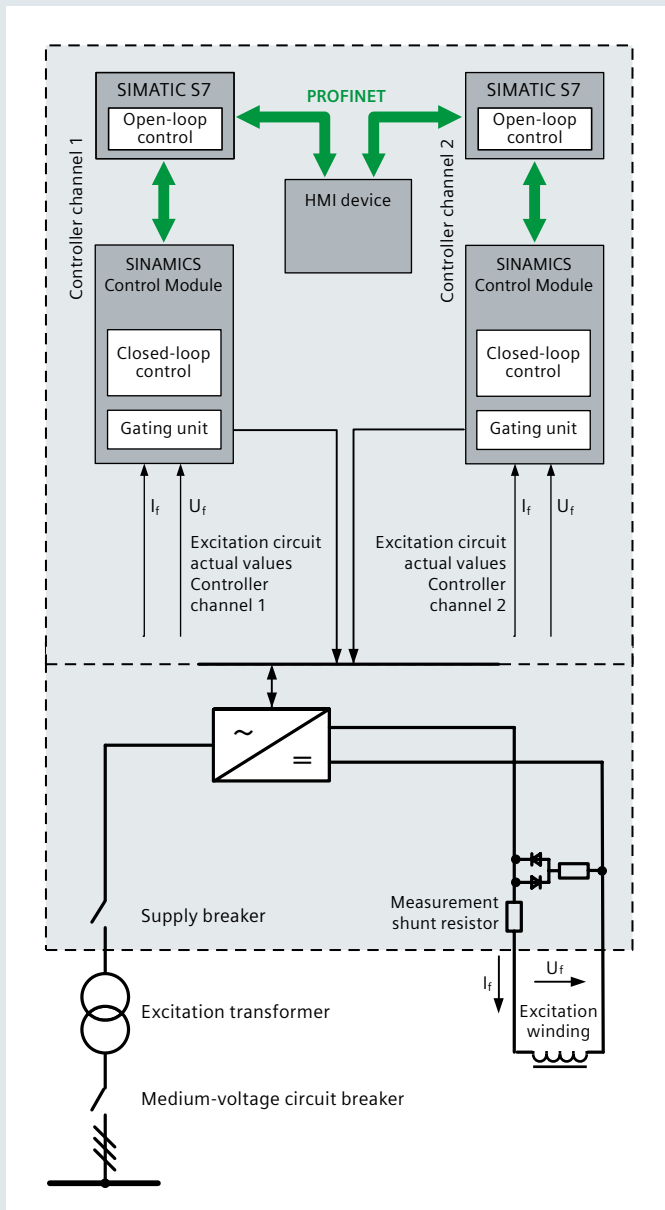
SIMATIC S7

Open-loop control

PROFINET

SIMATIC S7

Open-loop control

HMI device

Controller channel 1

Controller channel 2

SINAMICS Control Module

Closed-loop control

Gating unit

SINAMICS Control Module

Closed-loop control

Gating unit

$I_f$

$U_f$

Excitation circuit actual values Controller channel 1

Excitation circuit actual values Controller channel 2

$I_f$

$U_f$

~

=

Supply breaker

Measurement shunt resistor

$I_f$

$U_f$

Excitation winding

Excitation transformer

Medium-voltage circuit breaker